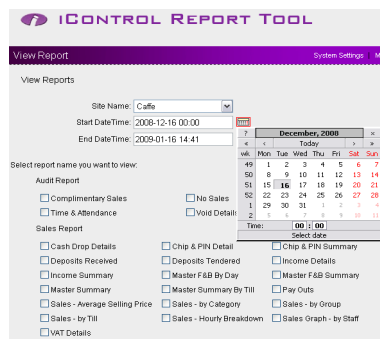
iCONTROL REPORT TOOL

View Report

System Settings | M

View Reports

Site Name: Caffe

Start DateTime: 2008-12-16 00:00

End DateTime: 2009-01-16 14:41

| ? | December, 2008 | | | | | | × |
|---|---|---|---|---|---|---|---|
| « | ‹ | Today | | | | › | » |
| wk | Mon | Tue | Wed | Thu | Fri | Sat | Sun |
| 49 | 1 | 2 | 3 | 4 | 5 | 6 | 7 |
| 50 | 8 | 9 | 10 | 11 | 12 | 13 | 14 |
| 51 | 15 | 16 | 17 | 18 | 19 | 20 | 21 |
| 52 | 22 | 23 | 24 | 25 | 26 | 27 | 28 |
| 1 | 29 | 30 | 31 | 1 | 2 | 3 | 4 |
| 2 | 5 | 6 | 7 | 8 | 9 | 10 | 11 |

Time: 00 : 00

Select date

Select report name you want to view:

Audit Report

Complimentary Sales

No Sales

Time & Attendance

Void Details

Sales Report

Cash Drop Details

Chip & PIN Detail

Chip & PIN Summary

Deposits Received

Deposits Tendered

Income Details

Income Summary

Master F&B By Day

Master F&B Summary

Master Summary

Master Summary By Till

Pay Outs

Sales - Average Selling Price

Sales - by Category

Sales - by Group

Sales - by Till

Sales - Hourly Breakdown

Sales Graph - by Staff

VAT Details